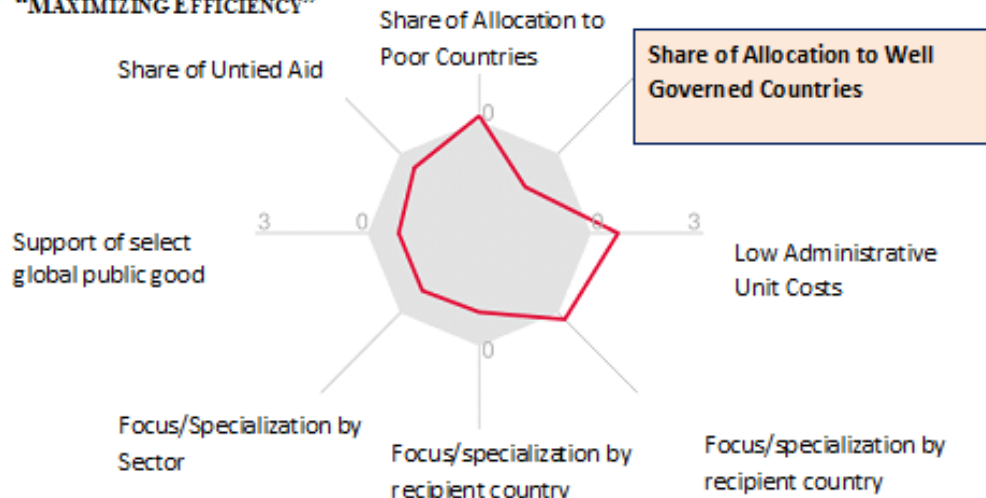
"MAXIMIZING EFFICIENCY"

Share of Allocation to Poor Countries

Share of Allocation to Well Governed Countries

Share of Untied Aid

0

3

0

0

3

Support of select global public good

Low Administrative Unit Costs

0

Focus/Specialization by Sector

Focus/specialization by recipient country

Focus/specialization by recipient country